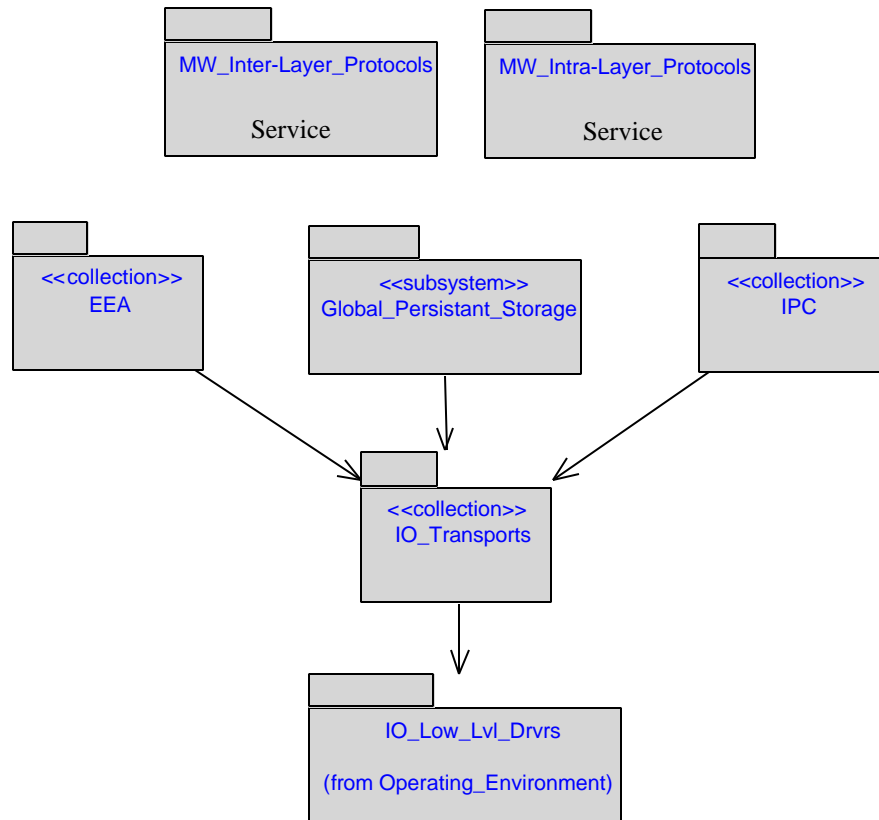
MW_Inter-Layer_Protocols

Service

MW_Intra-Layer_Protocols

Service

<<collection>>
EEA

<<subsystem>>
Global_Persistant_Storage

<<collection>>
IPC

<<collection>>
IO_Transports

IO_Low_Lvl_Drvrs

(from Operating_Environment)